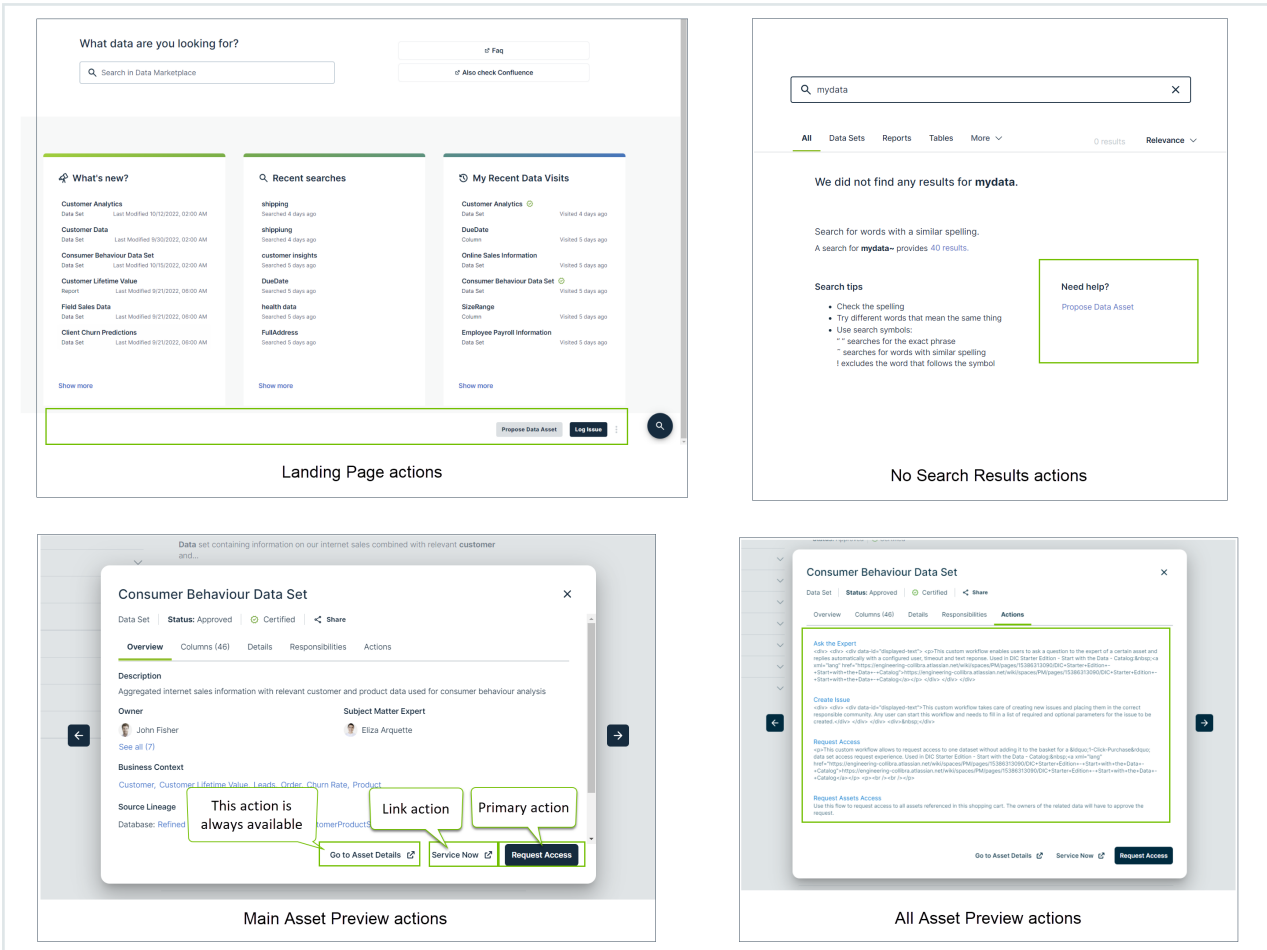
What data are you looking for?

Search in Data Marketplace

Faq

Also check Confluence

What's new?

Customer Analytics
Data Set Last Modified 10/12/2022, 02:00 AM

Customer Data
Data Set Last Modified 9/30/2022, 02:00 AM

Consumer Behaviour Data Set
Data Set Last Modified 10/15/2022, 02:00 AM

Customer Lifetime Value
Report Last Modified 9/21/2022, 06:00 AM

Field Sales Data
Data Set Last Modified 9/21/2022, 06:00 AM

Client Churn Predictions
Data Set Last Modified 9/21/2022, 06:00 AM

Show more

Recent searches

shipping
Searched 4 days ago

shipplung
Searched 4 days ago

customer insights
Searched 5 days ago

DueDate
Searched 5 days ago

health data
Searched 5 days ago

FullAddress
Searched 5 days ago

Show more

My Recent Data Visits

Customer Analytics
Data Set Visited 4 days ago

DueDate
Column Visited 5 days ago

Online Sales Information
Data Set Visited 5 days ago

Consumer Behaviour Data Set
Data Set Visited 5 days ago

SizeRange
Column Visited 5 days ago

Employee Payroll Information
Data Set Visited 5 days ago

Show more

Propose Data Asset Log Issue

Landing Page actions

mydata

All Data Sets Reports Tables More

0 results Relevance

We did not find any results for mydata.

Search for words with a similar spelling.
A search for mydata~ provides 40 results.

Search tips
• Check the spelling
• Try different words that mean the same thing
• Use search symbols:
" " searches for the exact phrase
~ searches for words with similar spelling
! excludes the word that follows the symbol

Need help?
Propose Data Asset

No Search Results actions

Data set containing information on our internet sales combined with relevant customer and...

Consumer Behaviour Data Set

Data Set Status: Approved Certified Share

Overview Columns (46) Details Responsibilities Actions

Description
Aggregated internet sales information with relevant customer and product data used for consumer behaviour analysis

Owner
John Fisher
See all (7)

Subject Matter Expert
Eliza Arquette

Business Context
Customer, Customer Lifetime Value, Leads, Order, Churn Rate, Product

Source Lineage
Database: Refined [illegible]tomerProductS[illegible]

This action is always available

Link action

Primary action

Go to Asset Details Service Now Request Access

Main Asset Preview actions

Consumer Behaviour Data Set

Data Set Status: Approved Certified Share

Overview Columns (46) Details Responsibilities Actions

Ask the Expert
<div> <div> <div data-id="displayed-text"> <p>This custom workflow enables users to ask a question to the expert of a certain asset and replies automatically with a configured user, timeout and text reponse. Used in DIC Starter Edition - Start with the Data - Catalog.&nbsp;<a xml="lang" href="https://engineering-collibra.atlassian.net/wiki/spaces/PM/pages/1538631309​0/DIC+Starter+Edition+-+Start+with+the+Data+-+Catalog">https://engineering-collibra.atlassian.net/wiki/spaces/PM/pages/15386313090/DIC+Starter+Edition+-+Start+with+the+Data+-+Catalog</a></p> </div> </div> </div>

Create Issue
<div> <div> <div data-id="displayed-text">This custom workflow takes care of creating new issues and placing them in the correct responsible community. Any user can start this workflow and needs to fill in a list of required and optional parameters for the issue to be created.</div> </div> </div> <div>&nbsp;</div>

Request Access
<p>This custom workflow allows to request access to one dataset without adding it to the basket for a &ldquo;1-Click-Purchase&rdquo; data set access request experience. Used in DIC Starter Edition - Start with the Data - Catalog.&nbsp;<a xml="lang" href="https://engineering-collibra.atlassian.net/wiki/spaces/PM/pages/15386313090/DIC+Starter+Edition+-+Start+with+the+Data+-+Catalog">https://engineering-collibra.atlassian.net/wiki/spaces/PM/pages/15386313090/DIC+Starter+Edition+-+Start+with+the+Data+-+Catalog</a></p> <p><br /><br /></p>

Request Assets Access
Use this flow to request access to all assets referenced in this shopping cart. The owners of the related data will have to approve the request.

Go to Asset Details Service Now Request Access

All Asset Preview actions